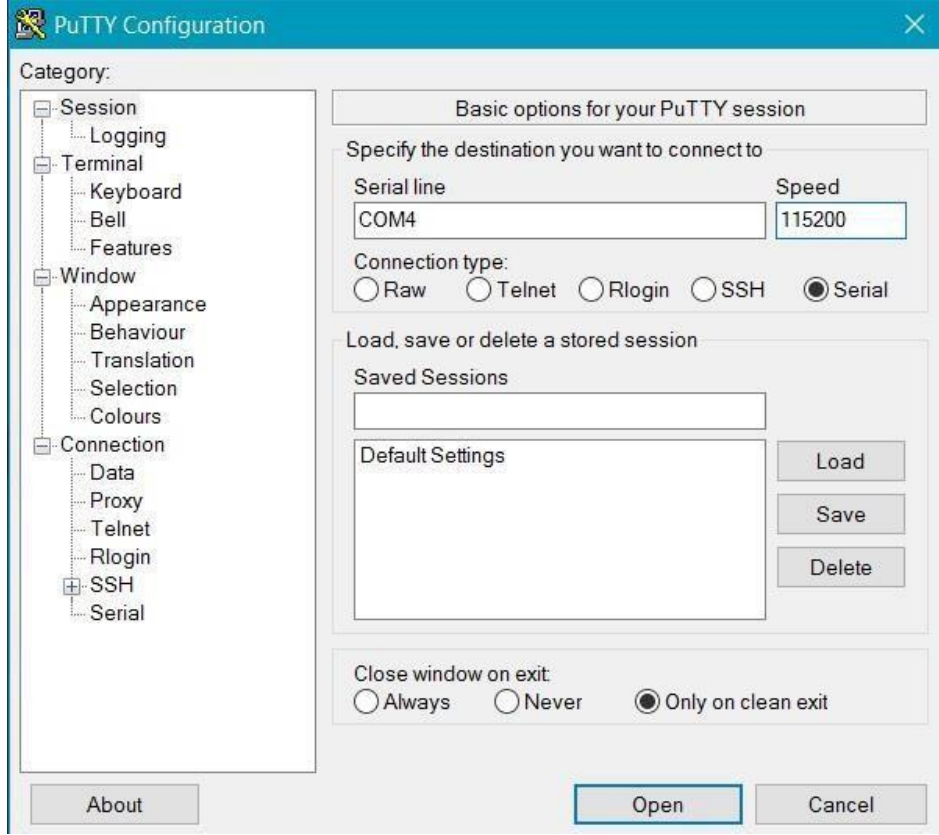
PuTTY Configuration

Category:

Session
Logging
Terminal
Keyboard
Bell
Features
Window
Appearance
Behaviour
Translation
Selection
Colours
Connection
Data
Proxy
Telnet
Rlogin
SSH
Serial

Basic options for your PuTTY session

Specify the destination you want to connect to

Serial line
COM4

Speed
115200

Connection type:
Raw Telnet Rlogin SSH Serial

Load, save or delete a stored session

Saved Sessions

Default Settings

Load
Save
Delete

Close window on exit:
Always Never Only on clean exit

About
Open
Cancel